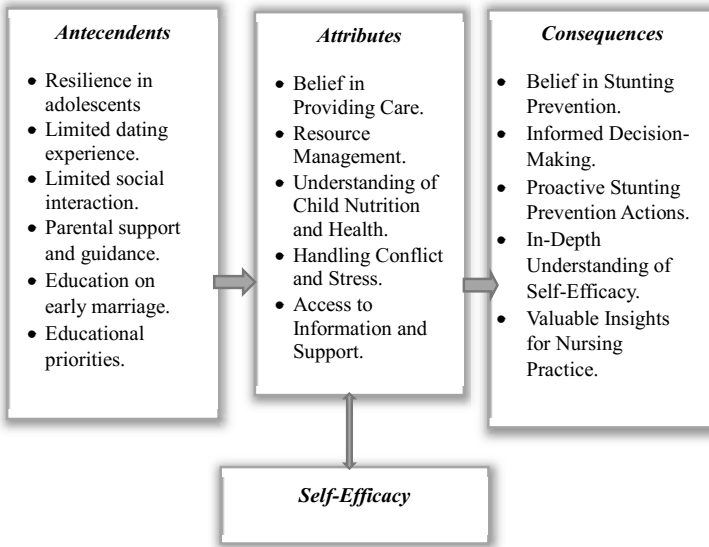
*Antecendents*

- Resilience in adolescents
- Limited dating experience.
- Limited social interaction.
- Parental support and guidance.
- Education on early marriage.
- Educational priorities.

*Attributes*

- Belief in Providing Care.
- Resource Management.
- Understanding of Child Nutrition and Health.
- Handling Conflict and Stress.
- Access to Information and Support.

*Consequences*

- Belief in Stunting Prevention.
- Informed Decision-Making.
- Proactive Stunting Prevention Actions.
- In-Depth Understanding of Self-Efficacy.
- Valuable Insights for Nursing Practice.

*Self-Efficacy*